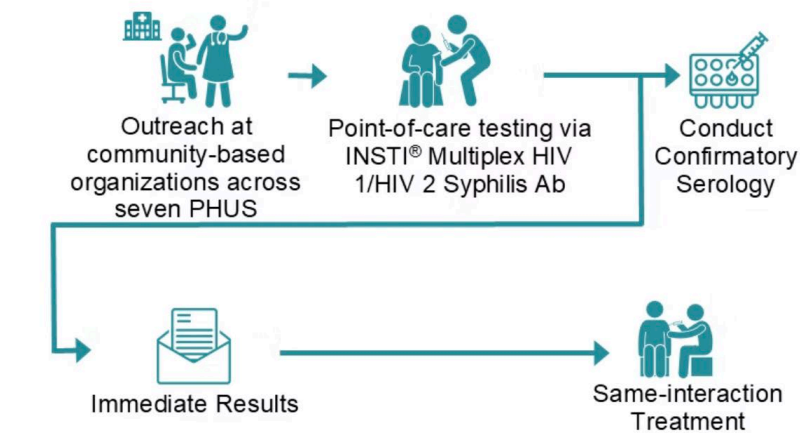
Outreach at community-based organizations across seven PHUS

Point-of-care testing via INSTI® Multiplex HIV 1/HIV 2 Syphilis Ab

Conduct Confirmatory Serology

Immediate Results

Same-interaction Treatment